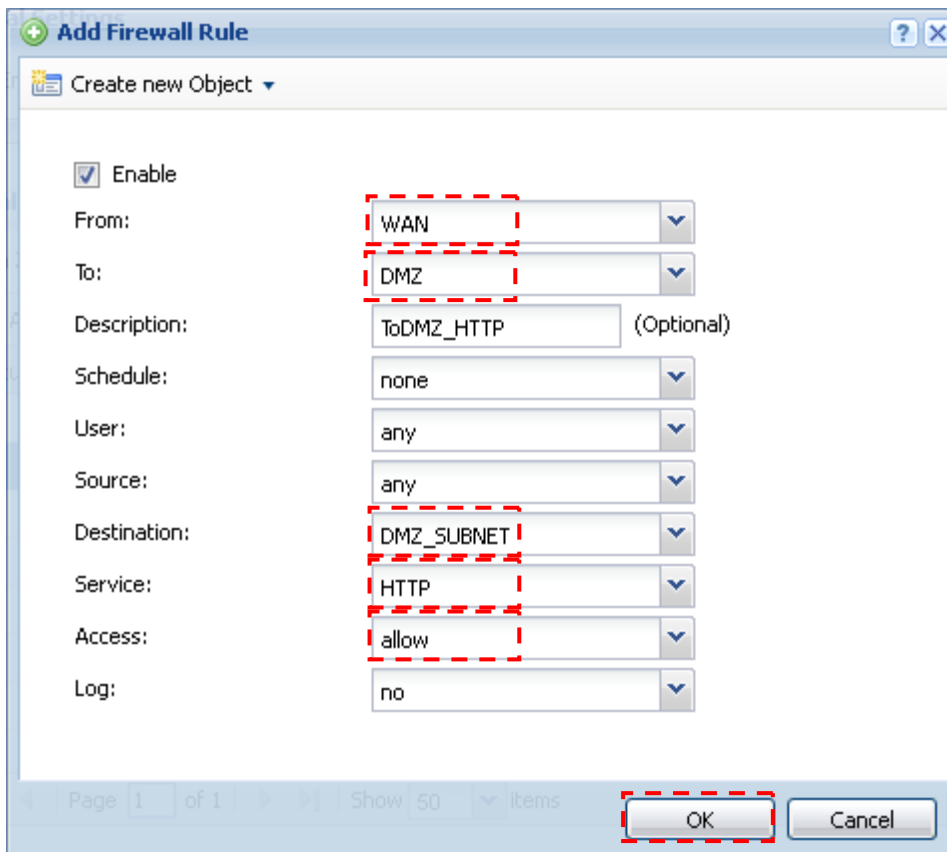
Add Firewall Rule

Create new Object

Enable

From: WAN

To: DMZ

Description: ToDMZ_HTTP (Optional)

Schedule: none

User: any

Source: any

Destination: DMZ_SUBNET

Service: HTTP

Access: allow

Log: no

Page 1 of 1 Show 50 items

OK Cancel